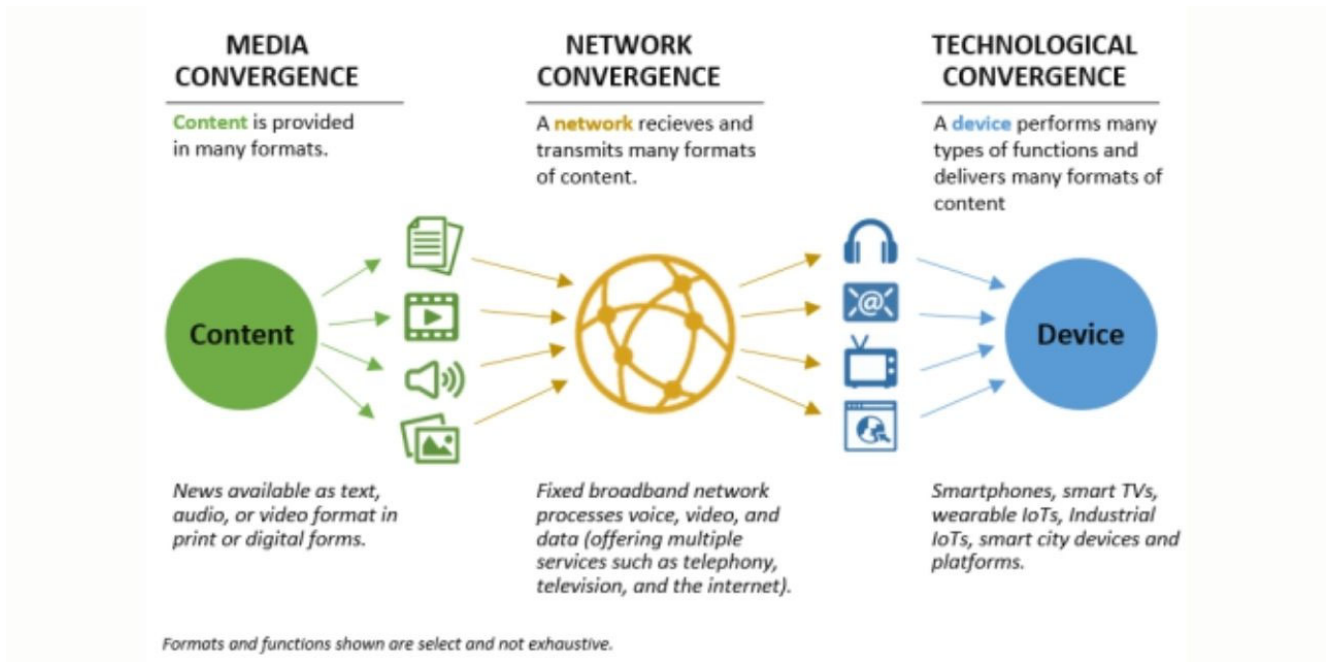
MEDIA CONVERGENCE

Content is provided in many formats.

NETWORK CONVERGENCE

A network recieves and transmits many formats of content.

TECHNOLOGICAL CONVERGENCE

A device performs many types of functions and delivers many formats of content

Content

Device

News available as text, audio, or video format in print or digital forms.

Fixed broadband network processes voice, video, and data (offering multiple services such as telephony, television, and the internet).

Smartphones, smart TVs, wearable IoTs, Industrial IoTs, smart city devices and platforms.

Formats and functions shown are select and not exhaustive.